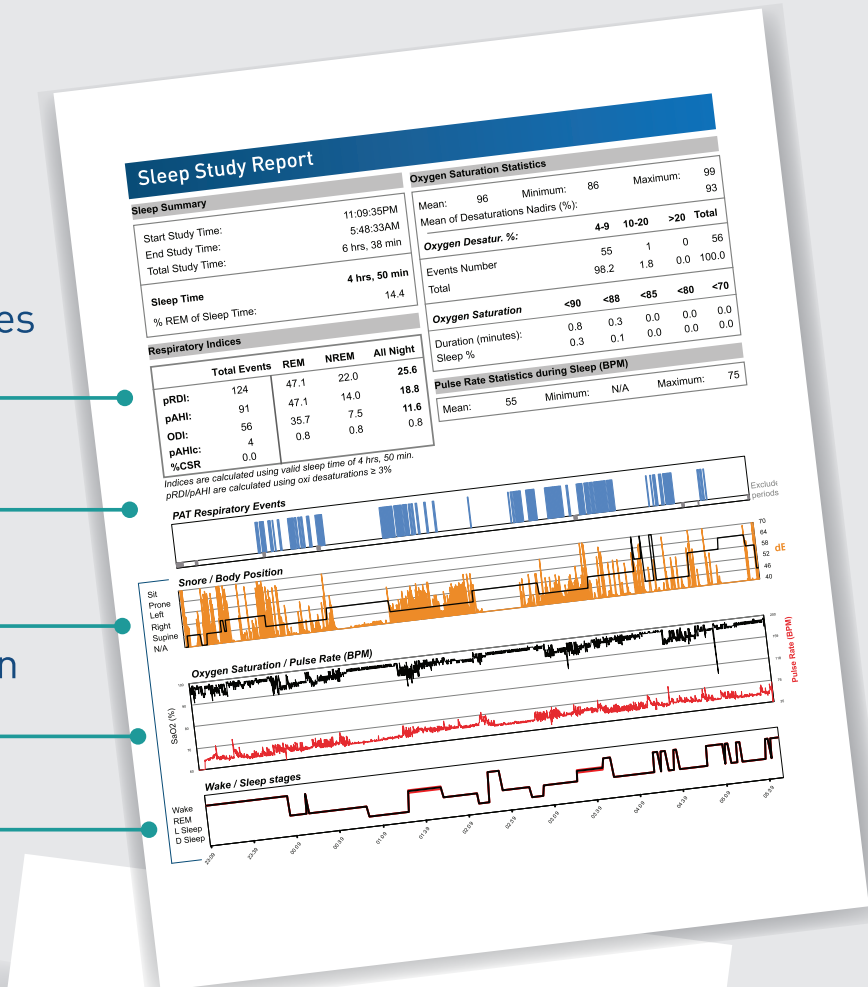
es

n

Sleep Study Report

Sleep Summary

| | |
|---|---|
| Start Study Time: | 11:09:35PM |
| End Study Time: | 5:48:33AM |
| Total Study Time: | 6 hrs, 38 min |
| Sleep Time | 4 hrs, 50 min |
| % REM of Sleep Time: | 14.4 |

Respiratory Indices

| | Total Events | REM | NREM | All Night |
|---|---|---|---|---|
| pRDI: | 124 | 47.1 | 22.0 | 25.6 |
| pAHI: | 91 | 47.1 | 14.0 | 18.8 |
| ODI: | 56 | 35.7 | 7.5 | 11.6 |
| pAHIc: | 4 | 0.8 | 0.8 | 0.8 |
| %CSR | 0.0 | | | |

Indices are calculated using valid sleep time of 4 hrs, 50 min. pRDI/pAHI are calculated using oxi desaturations ≥ 3%

Oxygen Saturation Statistics

Mean: 96 Minimum: 86 Maximum: 99
Mean of Desaturations Nadirs (%): 93

| Oxygen Desatur. %: | 4-9 | 10-20 | >20 | Total |
|---|---|---|---|---|
| Events Number | 55 | 1 | 0 | 56 |
| Total | 98.2 | 1.8 | 0.0 | 100.0 |

| Oxygen Saturation | <90 | <88 | <85 | <80 | <70 |
|---|---|---|---|---|---|
| Duration (minutes): | 0.8 | 0.3 | 0.0 | 0.0 | 0.0 |
| Sleep % | 0.3 | 0.1 | 0.0 | 0.0 | 0.0 |

Pulse Rate Statistics during Sleep (BPM)

Mean: 55 Minimum: N/A Maximum: 75

Exclude periods

PAT Respiratory Events

70 64 58 52 46 40 dE

Snore / Body Position

Sit Prone Left Right Supine N/A

Oxygen Saturation / Pulse Rate (BPM)

SaO2 (%)

Pulse Rate (BPM)

Wake / Sleep stages

Wake REM L Sleep D Sleep